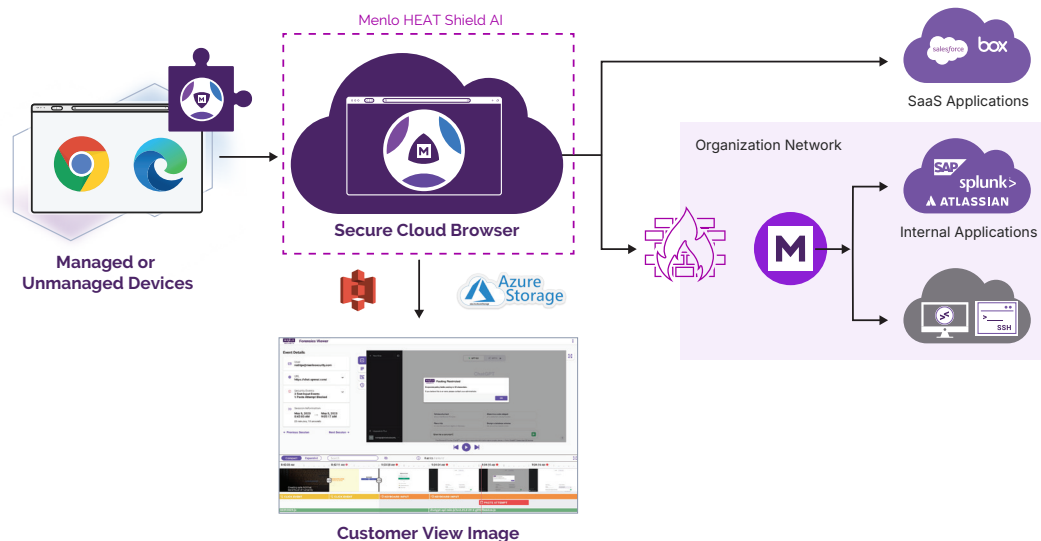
Menlo HEAT Shield AI

Secure Cloud Browser

Managed or Unmanaged Devices

Azure Storage

SaaS Applications

salesforce

box

Organization Network

SAP

splunk>

ATLASSIAN

Internal Applications

SSH

Customer View Image